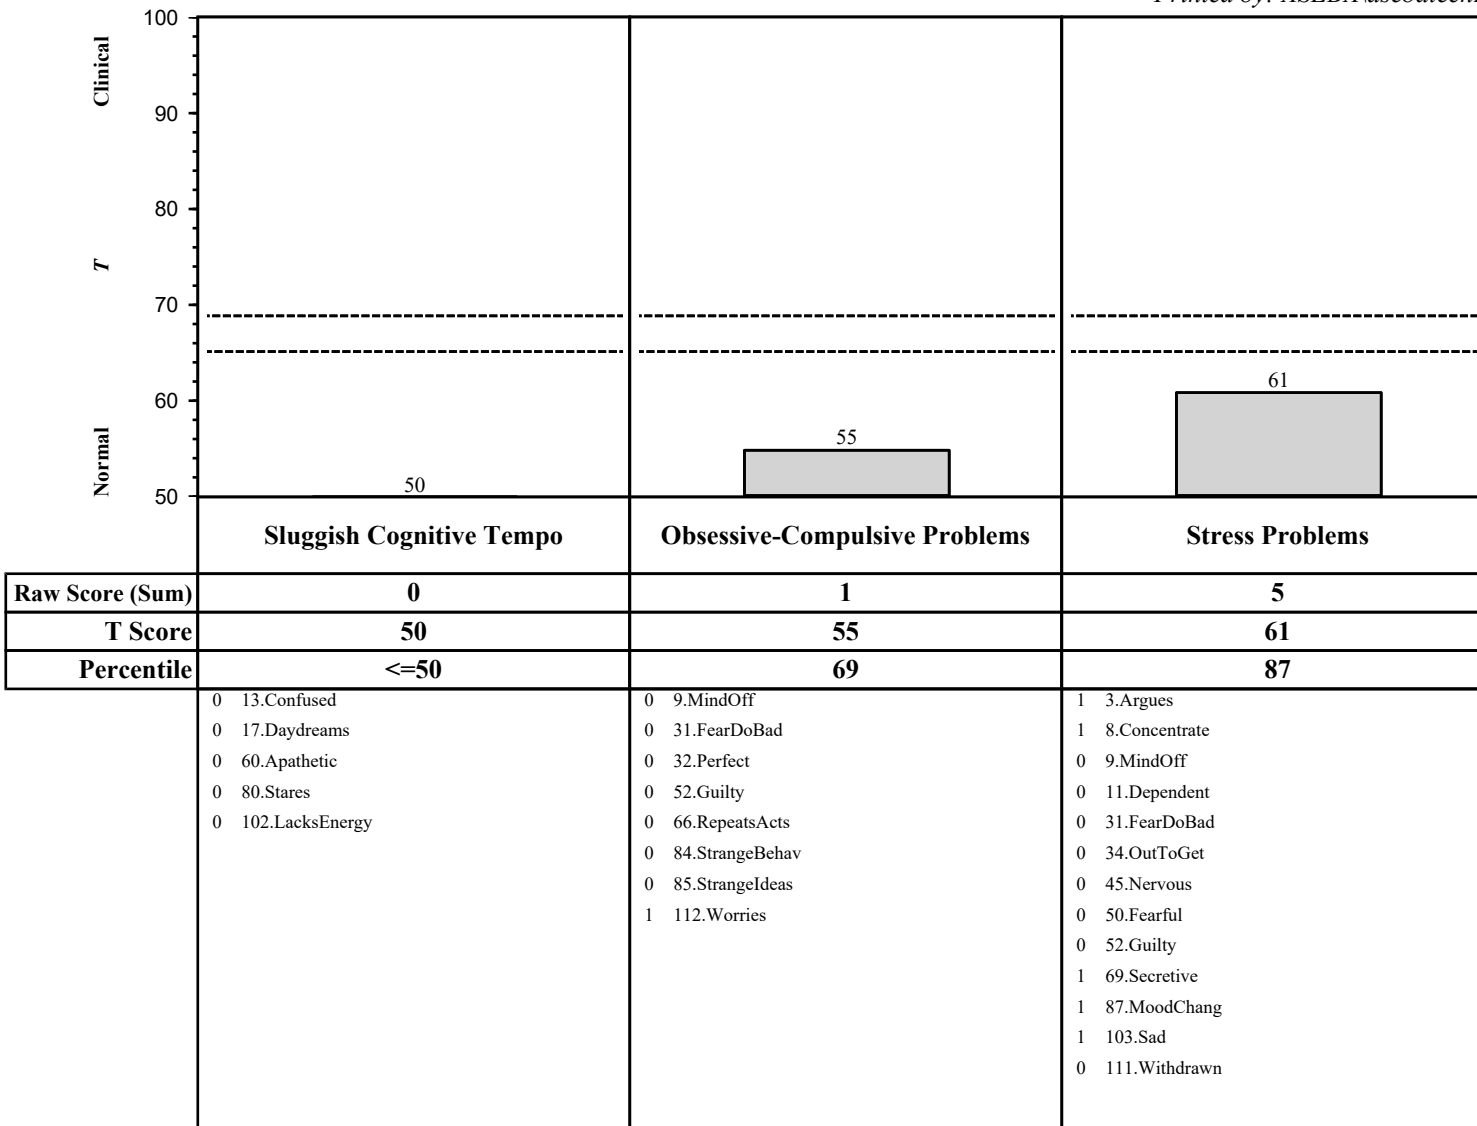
Printed by: ASEBA aseba.com

Clinical

T

Normal

100
90
80
70
60
50

50

55

61

| | Sluggish Cognitive Tempo | Obsessive-Compulsive Problems | Stress Problems |
|---|---|---|---|
| Raw Score (Sum) | 0 | 1 | 5 |
| T Score | 50 | 55 | 61 |
| Percentile | <=50 | 69 | 87 |

0 13.Confused
0 17.Daydreams
0 60.Apathetic
0 80.Stares
0 102.LacksEnergy

0 9.MindOff
0 31.FearDoBad
0 32.Perfect
0 52.Guilty
0 66.RepeatsActs
0 84.StrangeBehav
0 85.StrangeIdeas
1 112.Worries

1 3.Argues
1 8.Concentrate
0 9.MindOff
0 11.Dependent
0 31.FearDoBad
0 34.OutToGet
0 45.Nervous
0 50.Fearful
0 52.Guilty
1 69.Secretive
1 87.MoodChang
1 103.Sad
0 111.Withdrawn